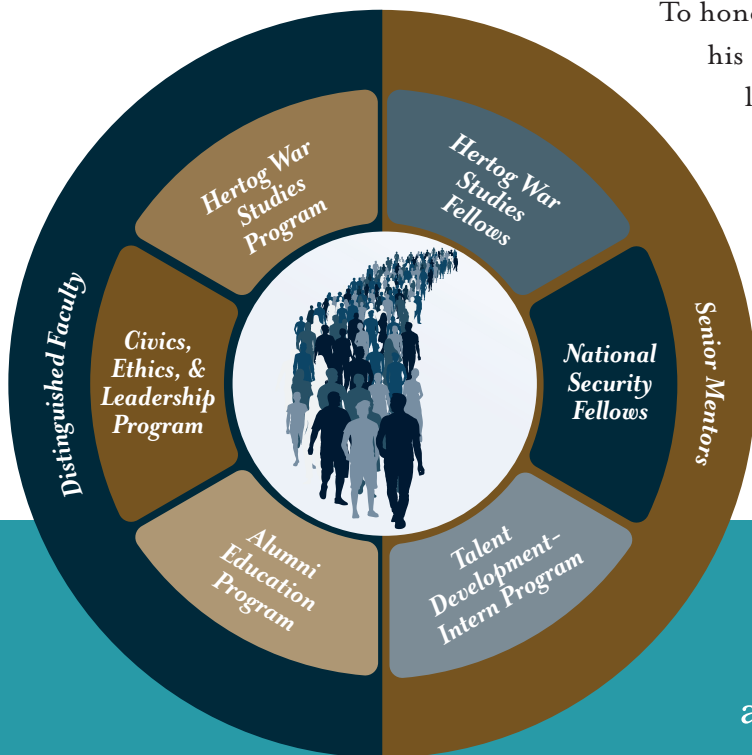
To hon
his
l

Distinguished Faculty

Senior Mentors

Hertog War Studies Program

Hertog War Studies Fellows

Civics, Ethics, & Leadership Program

National Security Fellows

Alumni Education Program

Talent Development-Intern Program

a